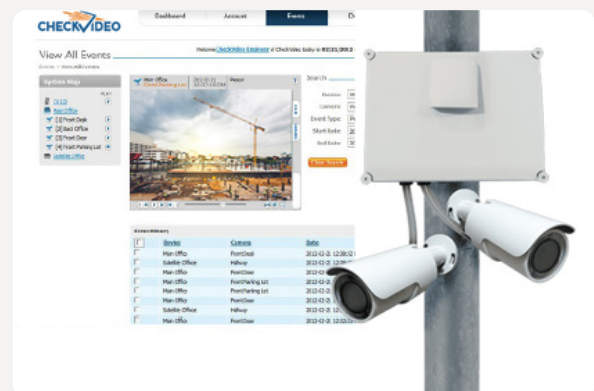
CHECKVIDEO

Dashboard | Account | Events | D

View All Events

Welcome CheckVideo Engineer | CheckVideo today is 02/21/2012

Home > View All Events

System Map

Man Office

[1] Front Desk
[2] Back Office
[3] Front Door
[4] Front Parking Lot

Satellite Office

Man Office
Front Parking Lot

Search

Device:
Camera:
Event Type:
Start Date:
End Date:

Clear Search

| | Device | Camera | Date |
|---|---|---|---|
| | Man Office | FrontDesk | 2012-02-21 12:38:32 |
| | Satellite Office | Hallway | 2012-02-21 12:38 |
| | Man Office | FrontDoor | 2012-02-21 |
| | Man Office | FrontParking Lot | 2012-02-21 |
| | Man Office | FrontParking Lot | 2012-02-21 |
| | Man Office | FrontDoor | 2012-02-21 |
| | Satellite Office | Hallway | 2012-02-21 |
| | Man Office | FrontDoor | 2012-02-21 12:32 |